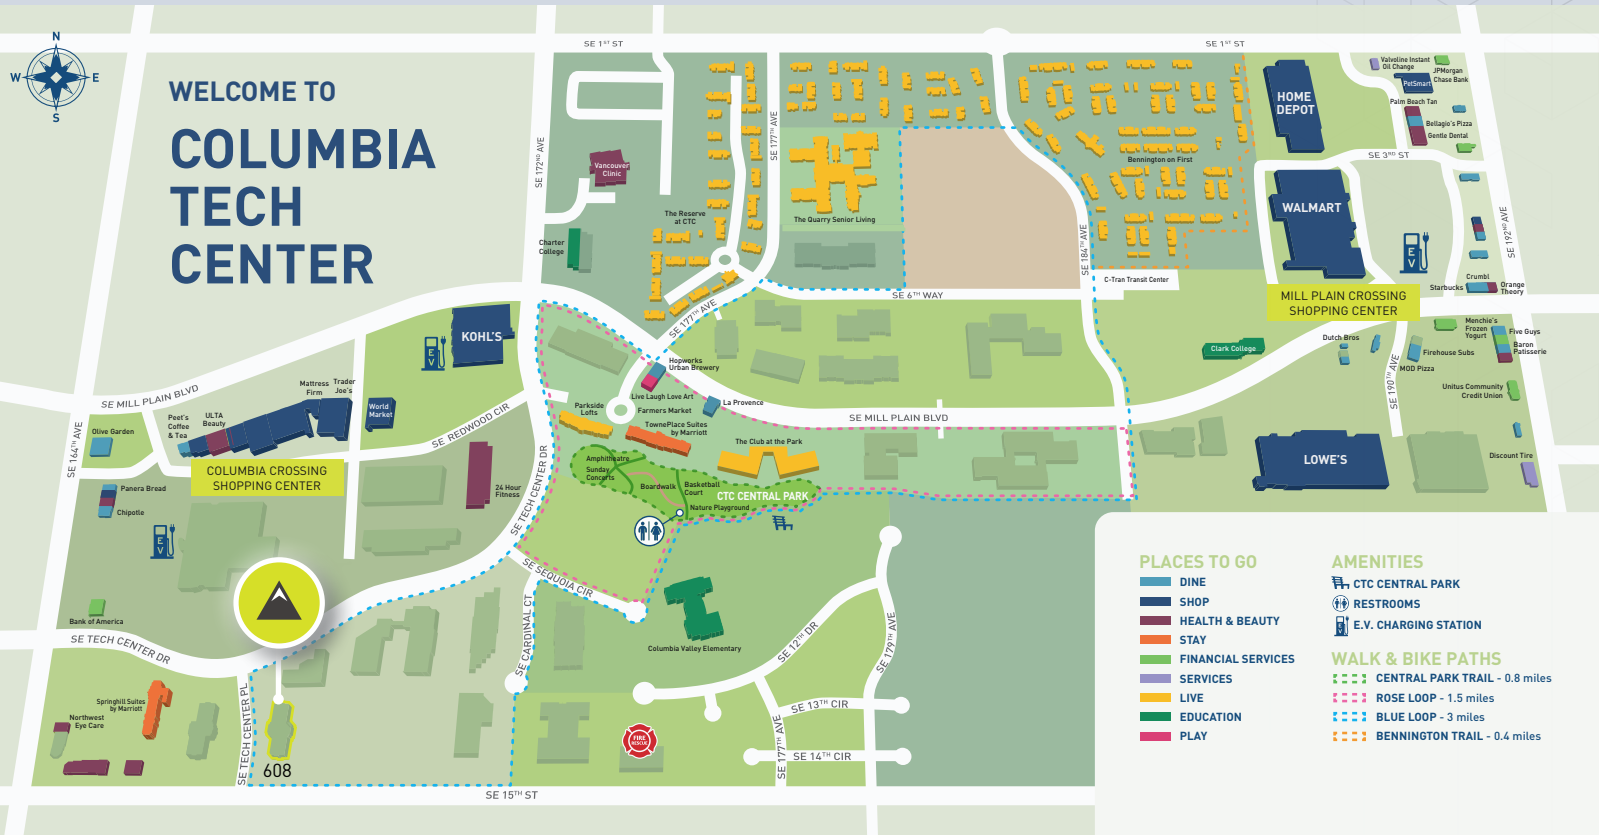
N
W
E
S

WELCOME TO
COLUMBIA TECH CENTER

SE 1$^{ST}$ ST
SE 1$^{ST}$ ST
SE 172$^{ND}$ AVE
SE 177$^{TH}$ AVE
SE 184$^{TH}$ AVE
SE 192$^{ND}$ AVE
SE 3$^{RD}$ ST
SE 6$^{TH}$ WAY
SE 177$^{TH}$ AVE
SE MILL PLAIN BLVD
SE MILL PLAIN BLVD
SE REDWOOD CIR
SE 164$^{TH}$ AVE
SE TECH CENTER DR
SE SEQUOIA CIR
SE TECH CENTER DR
SE CARDINAL CT
SE TECH CENTER PL
SE 12$^{TH}$ DR
SE 179$^{TH}$ AVE
SE 13$^{TH}$ CIR
SE 177$^{TH}$ AVE
SE 14$^{TH}$ CIR
SE 15$^{TH}$ ST
SE 190$^{TH}$ AVE

Vancouver Clinic
The Reserve at CTC
Charter College
The Quarry Senior Living
Bennington on First
C-Tran Transit Center
Valvoline Instant Oil Change
JPMorgan Chase Bank
PetSmart
Palm Beach Tan
Bellagio's Pizza
Gentle Dental
HOME DEPOT
WALMART
Crumbl
Starbucks
Orange Theory
MILL PLAIN CROSSING SHOPPING CENTER
KOHL'S
Hopworks Urban Brewery
Live Laugh Love Art
La Provence
Parkside Lofts
Farmers Market
TownePlace Suites by Marriott
The Club at the Park
Amphitheatre Sunday Concerts
Boardwalk
Basketball Court
CTC CENTRAL PARK
Nature Playground
Clark College
Dutch Bros
Menchie's Frozen Yogurt
Five Guys
Baron Patisserie
Firehouse Subs
MOD Pizza
Unitus Community Credit Union
LOWE'S
Discount Tire
Mattress Firm
Trader Joe's
World Market
Peet's Coffee & Tea
ULTA Beauty
Olive Garden
COLUMBIA CROSSING SHOPPING CENTER
Panera Bread
Chipotle
24 Hour Fitness
Bank of America
Columbia Valley Elementary
Springhill Suites by Marriott
Northwest Eye Care
608
FIRE RESCUE

PLACES TO GO
DINE
SHOP
HEALTH & BEAUTY
STAY
FINANCIAL SERVICES
SERVICES
LIVE
EDUCATION
PLAY

AMENITIES
CTC CENTRAL PARK
RESTROOMS
E.V. CHARGING STATION

WALK & BIKE PATHS
CENTRAL PARK TRAIL - 0.8 miles
ROSE LOOP - 1.5 miles
BLUE LOOP - 3 miles
BENNINGTON TRAIL - 0.4 miles